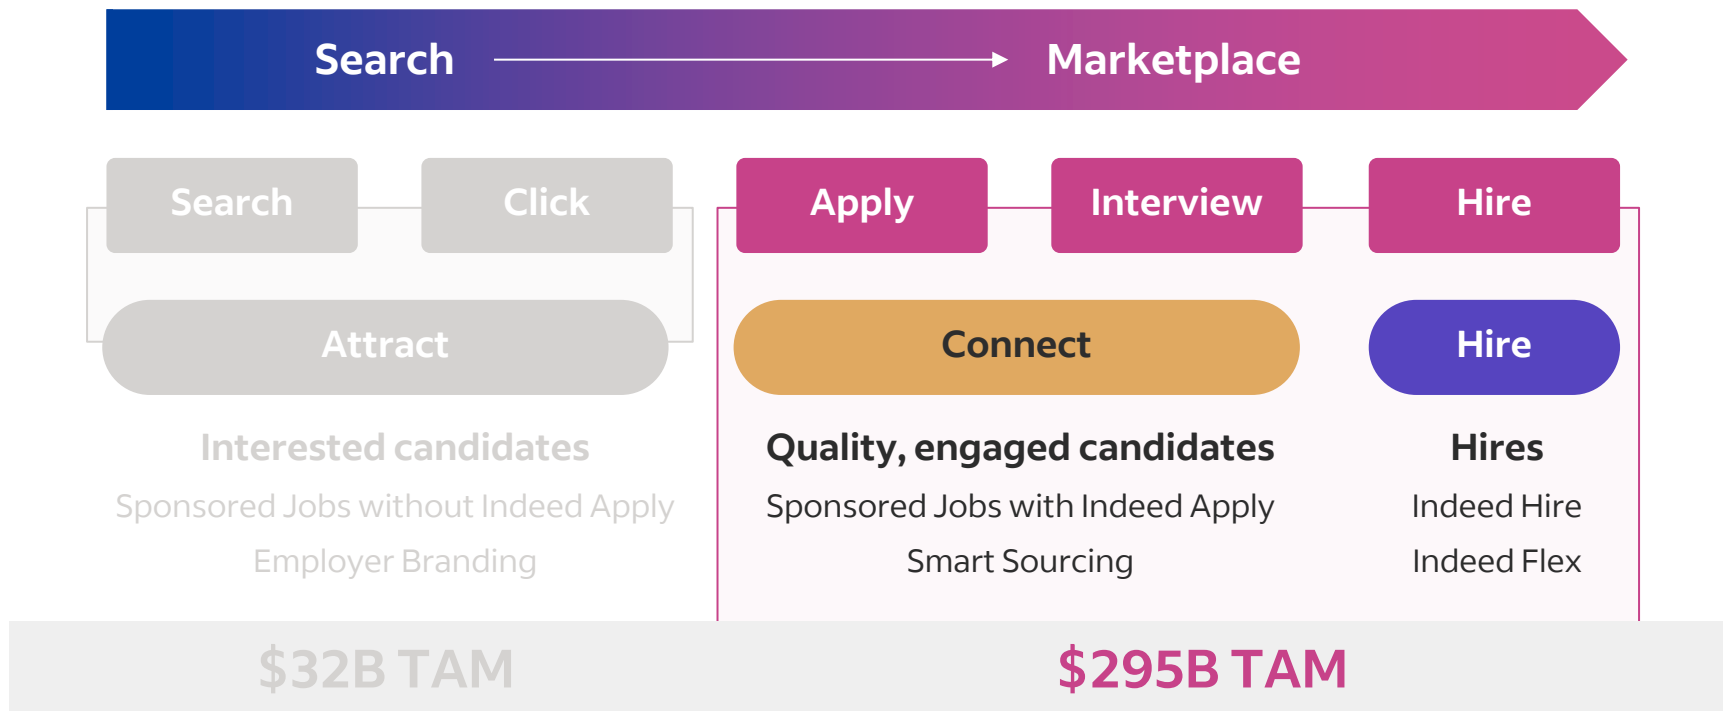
Search Marketplace

Search Click

Attract

Interested candidates

Sponsored Jobs without Indeed Apply

Employer Branding

Apply Interview Hire

Connect

Quality, engaged candidates

Sponsored Jobs with Indeed Apply

Smart Sourcing

Hire

Hires

Indeed Hire

Indeed Flex

\$32B TAM

\$295B TAM